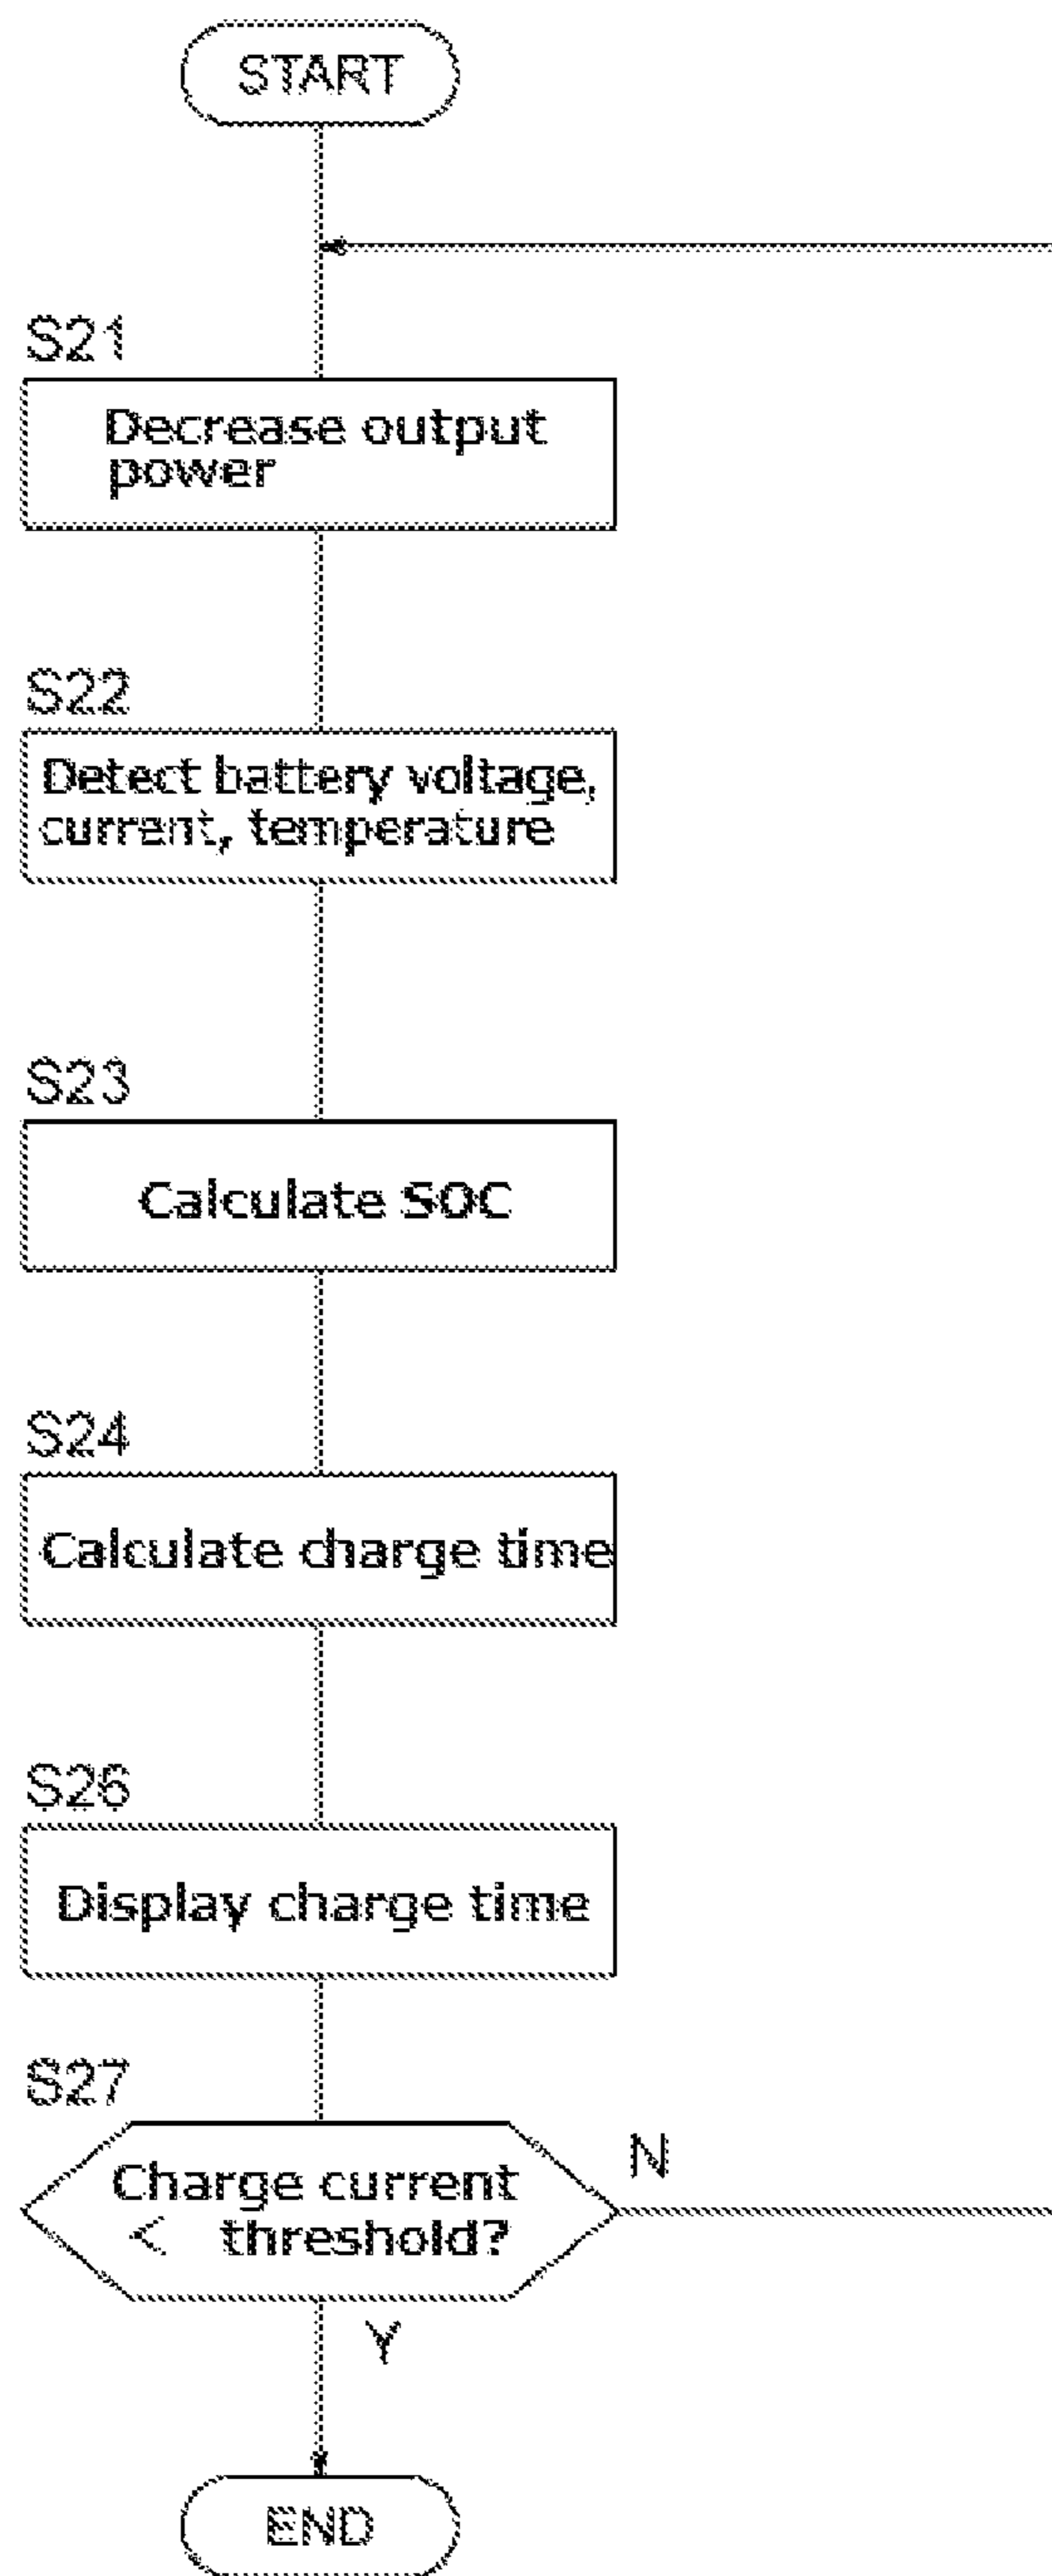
START

S21

Decrease output power

S22

Detect battery voltage, current, temperature

S23

Calculate SOC

S24

Calculate charge time

S26

Display charge time

S27

Charge current < threshold?

N

Y

END